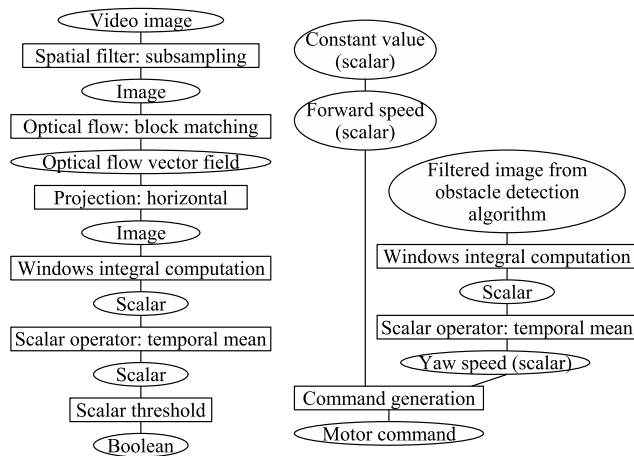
Video image
Spatial filter: subsampling
Image
Optical flow: block matching
Optical flow vector field
Projection: horizontal
Image
Windows integral computation
Scalar
Scalar operator: temporal mean
Scalar
Scalar threshold
Boolean

Constant value (scalar)
Forward speed (scalar)

Filtered image from obstacle detection algorithm
Windows integral computation
Scalar
Scalar operator: temporal mean
Yaw speed (scalar)

Command generation
Motor command